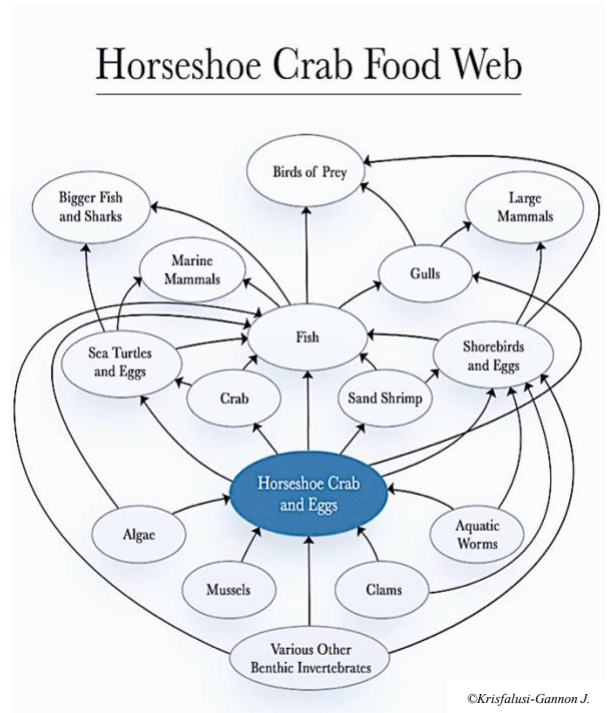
Horseshoe Crab Food Web

Birds of Prey

Bigger Fish and Sharks

Large Mammals

Marine Mammals

Gulls

Fish

Sea Turtles and Eggs

Shorebirds and Eggs

Crab

Sand Shrimp

Horseshoe Crab and Eggs

Algae

Aquatic Worms

Mussels

Clams

Various Other Benthic Invertebrates

©Krisfalusi-Gannon J.